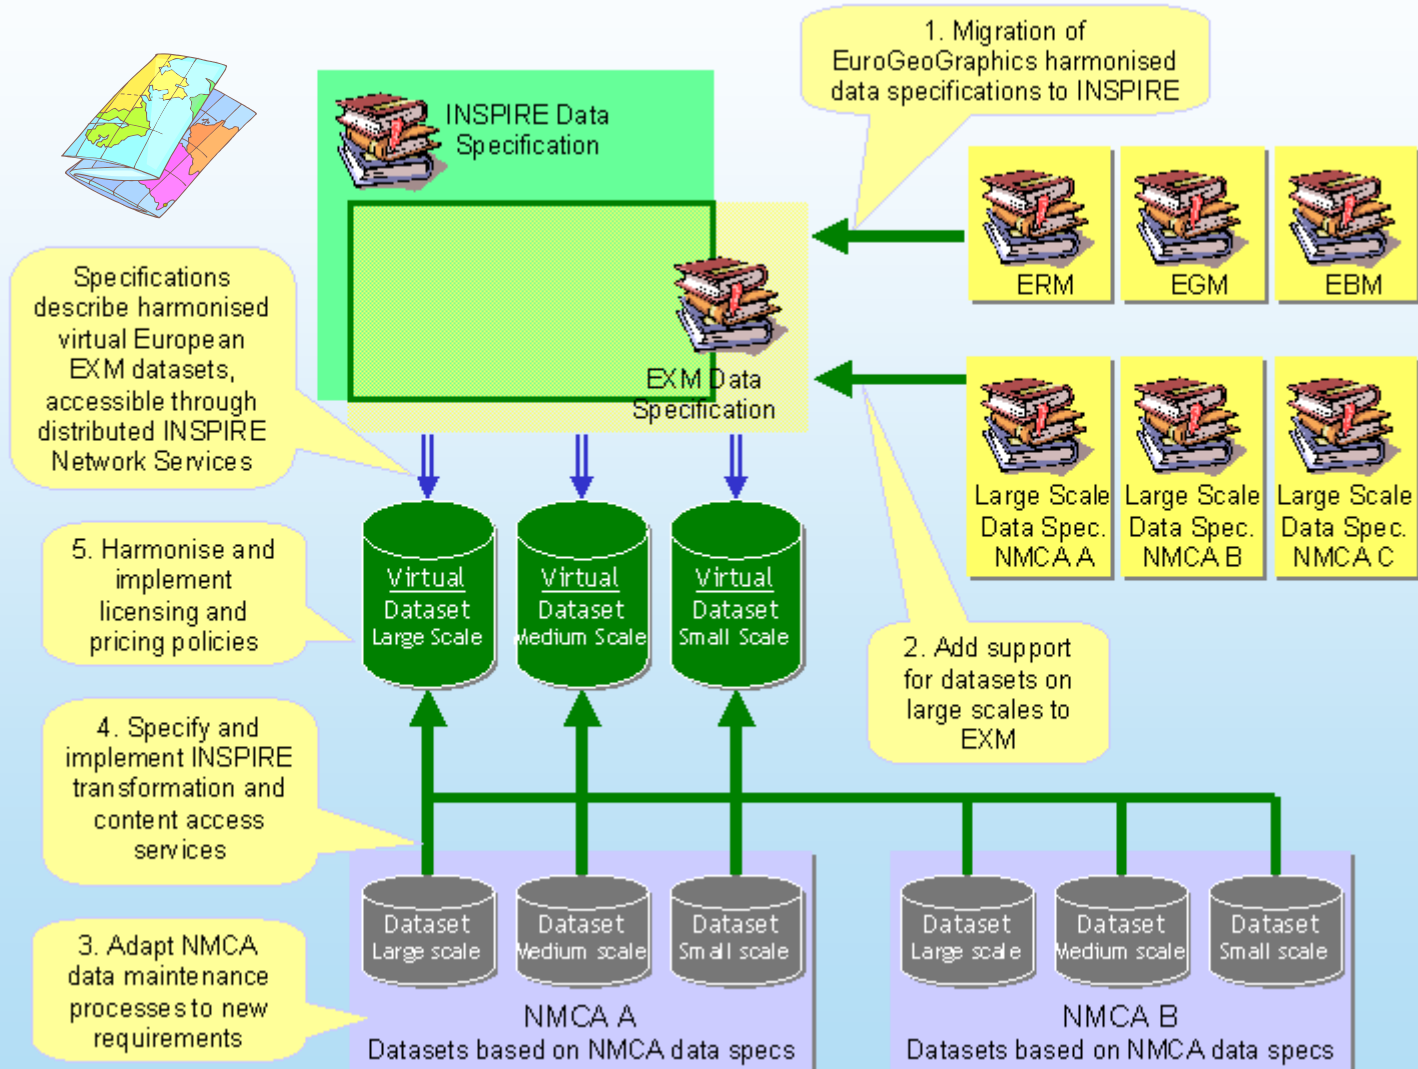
1. Migration of EuroGeoGraphics harmonised data specifications to INSPIRE

INSPIRE Data Specification

EXM Data Specification

ERM

EGM

EBM

Large Scale Data Spec. NMCA A

Large Scale Data Spec. NMCA B

Large Scale Data Spec. NMCA C

Specifications describe harmonised virtual European EXM datasets, accessible through distributed INSPIRE Network Services

Virtual Dataset Large Scale

Virtual Dataset Medium Scale

Virtual Dataset Small Scale

5. Harmonise and implement licensing and pricing policies

2. Add support for datasets on large scales to EXM

4. Specify and implement INSPIRE transformation and content access services

Dataset Large scale

Dataset Medium scale

Dataset Small scale

Dataset Large scale

Dataset Medium scale

Dataset Small scale

3. Adapt NMCA data maintenance processes to new requirements

NMCA A
Datasets based on NMCA data specs

NMCA B
Datasets based on NMCA data specs